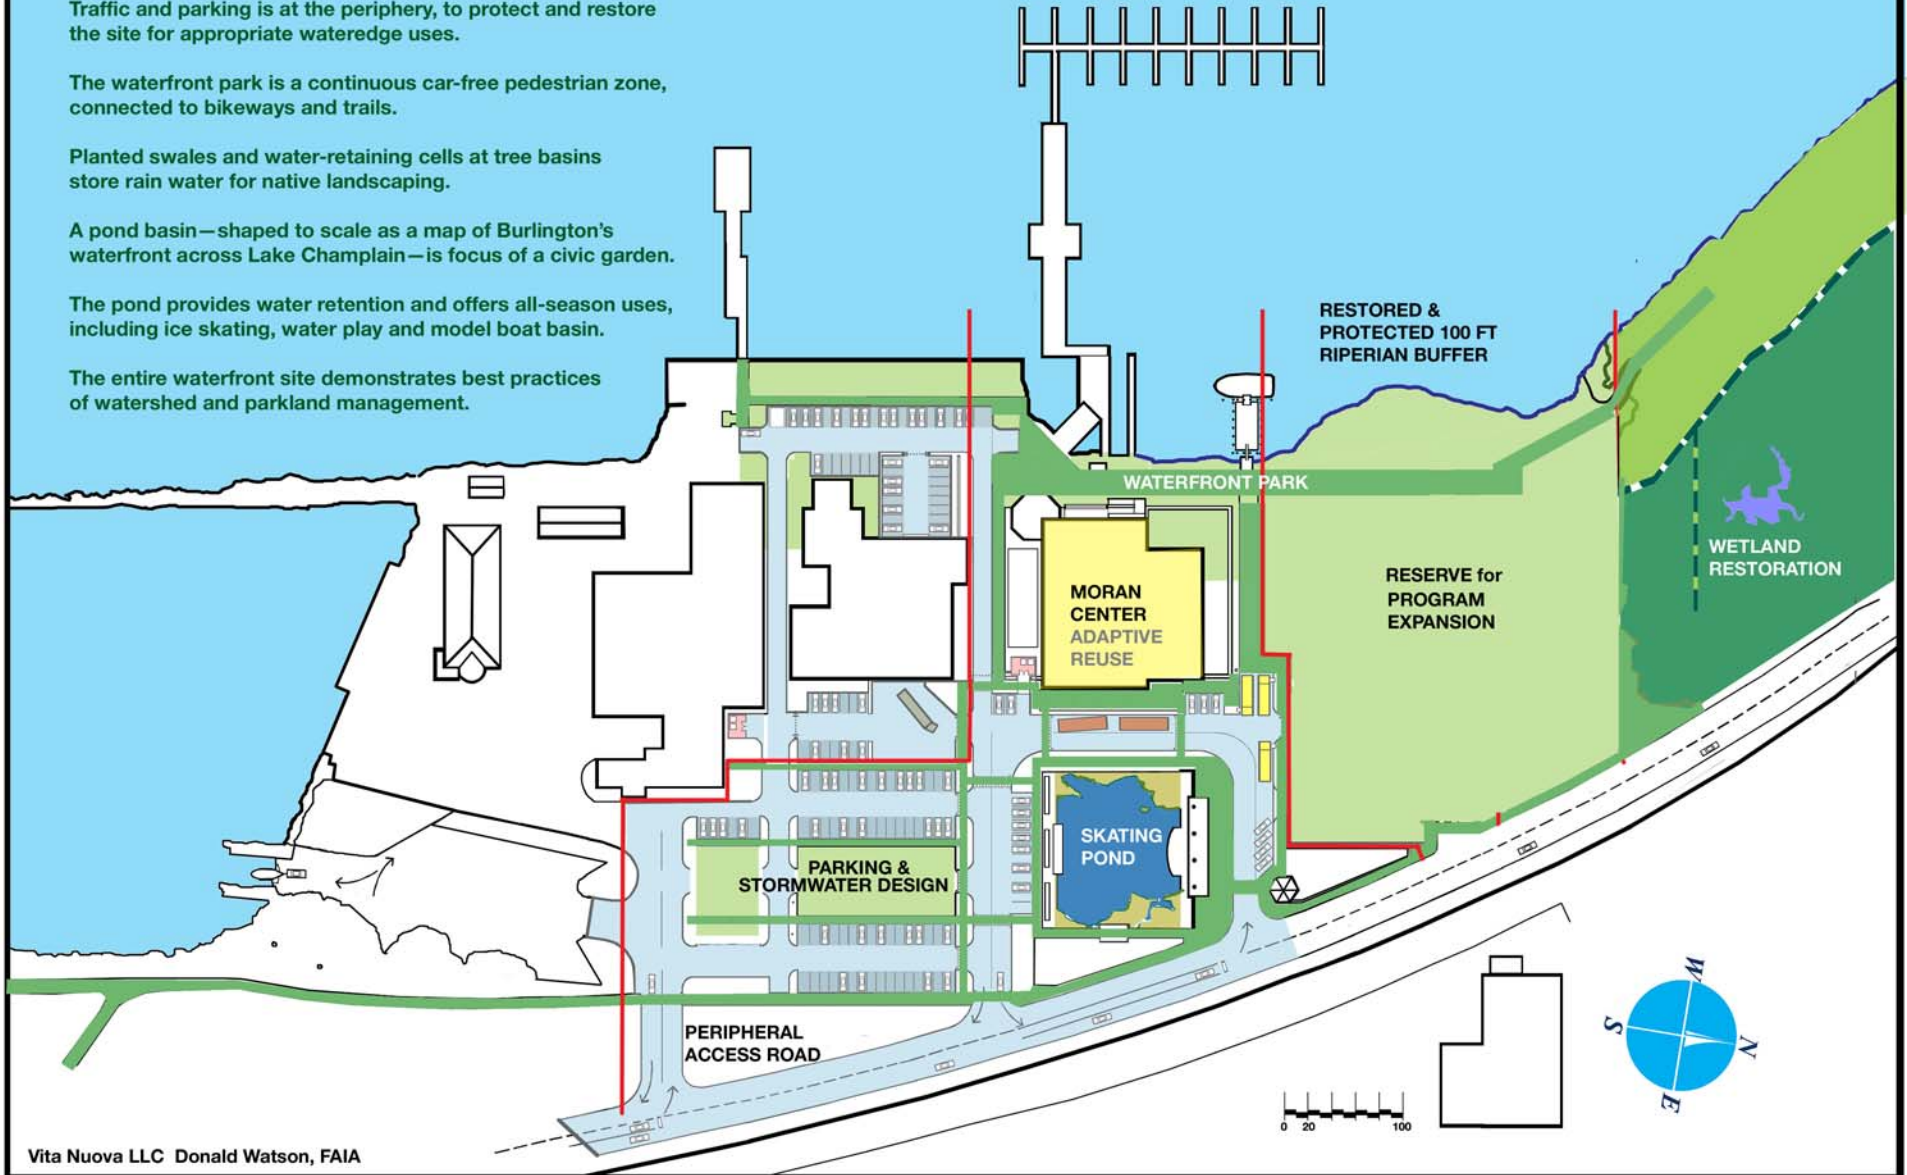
Traffic and parking is at the periphery, to protect and restore the site for appropriate wateredge uses.

The waterfront park is a continuous car-free pedestrian zone, connected to bikeways and trails.

Planted swales and water-retaining cells at tree basins store rain water for native landscaping.

A pond basin—shaped to scale as a map of Burlington's waterfront across Lake Champlain—is focus of a civic garden.

The pond provides water retention and offers all-season uses, including ice skating, water play and model boat basin.

The entire waterfront site demonstrates best practices of watershed and parkland management.

RESTORED & PROTECTED 100 FT RIPERIAN BUFFER

WATERFRONT PARK

MORAN CENTER ADAPTIVE REUSE

RESERVE for PROGRAM EXPANSION

WETLAND RESTORATION

SKATING POND

PARKING & STORMWATER DESIGN

PERIPHERAL ACCESS ROAD

W S N E

0 20 100

Vita Nuova LLC Donald Watson, FAIA